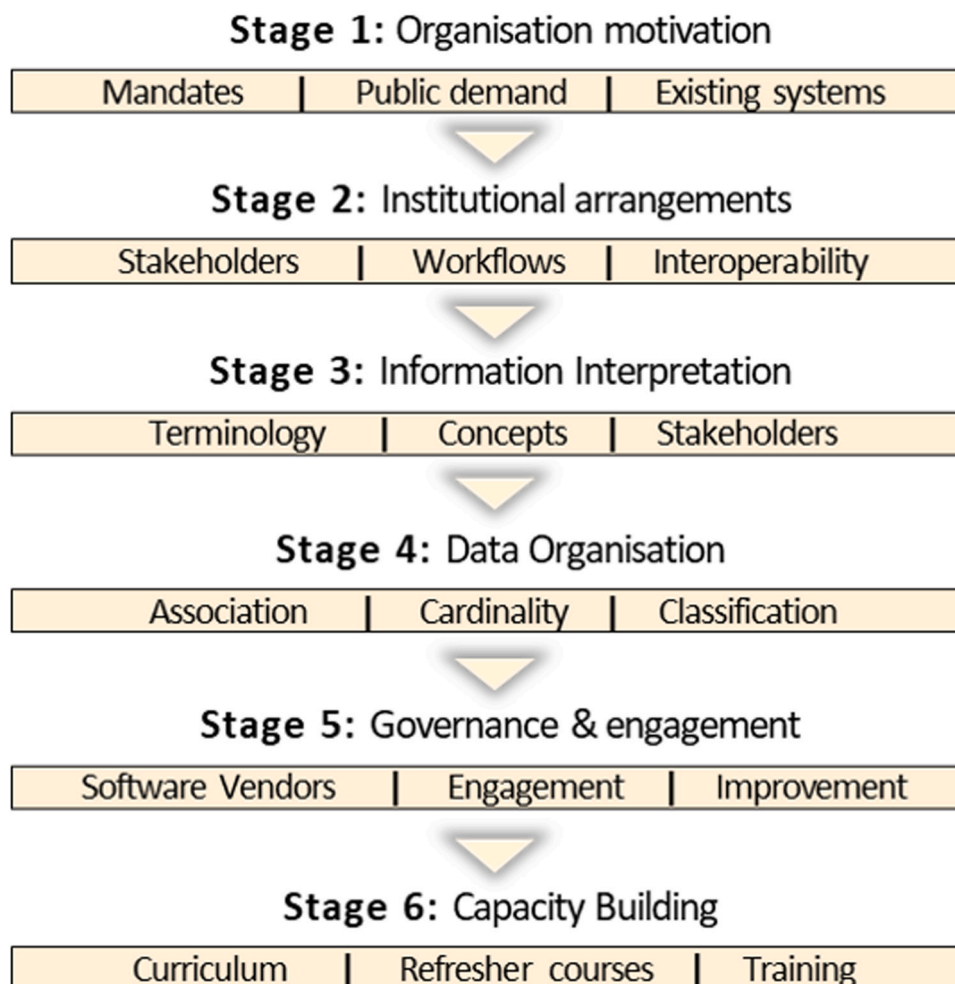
**Stage 1:** Organisation motivation

Mandates | Public demand | Existing systems

**Stage 2:** Institutional arrangements

Stakeholders | Workflows | Interoperability

**Stage 3:** Information Interpretation

Terminology | Concepts | Stakeholders

**Stage 4:** Data Organisation

Association | Cardinality | Classification

**Stage 5:** Governance & engagement

Software Vendors | Engagement | Improvement

**Stage 6:** Capacity Building

Curriculum | Refresher courses | Training